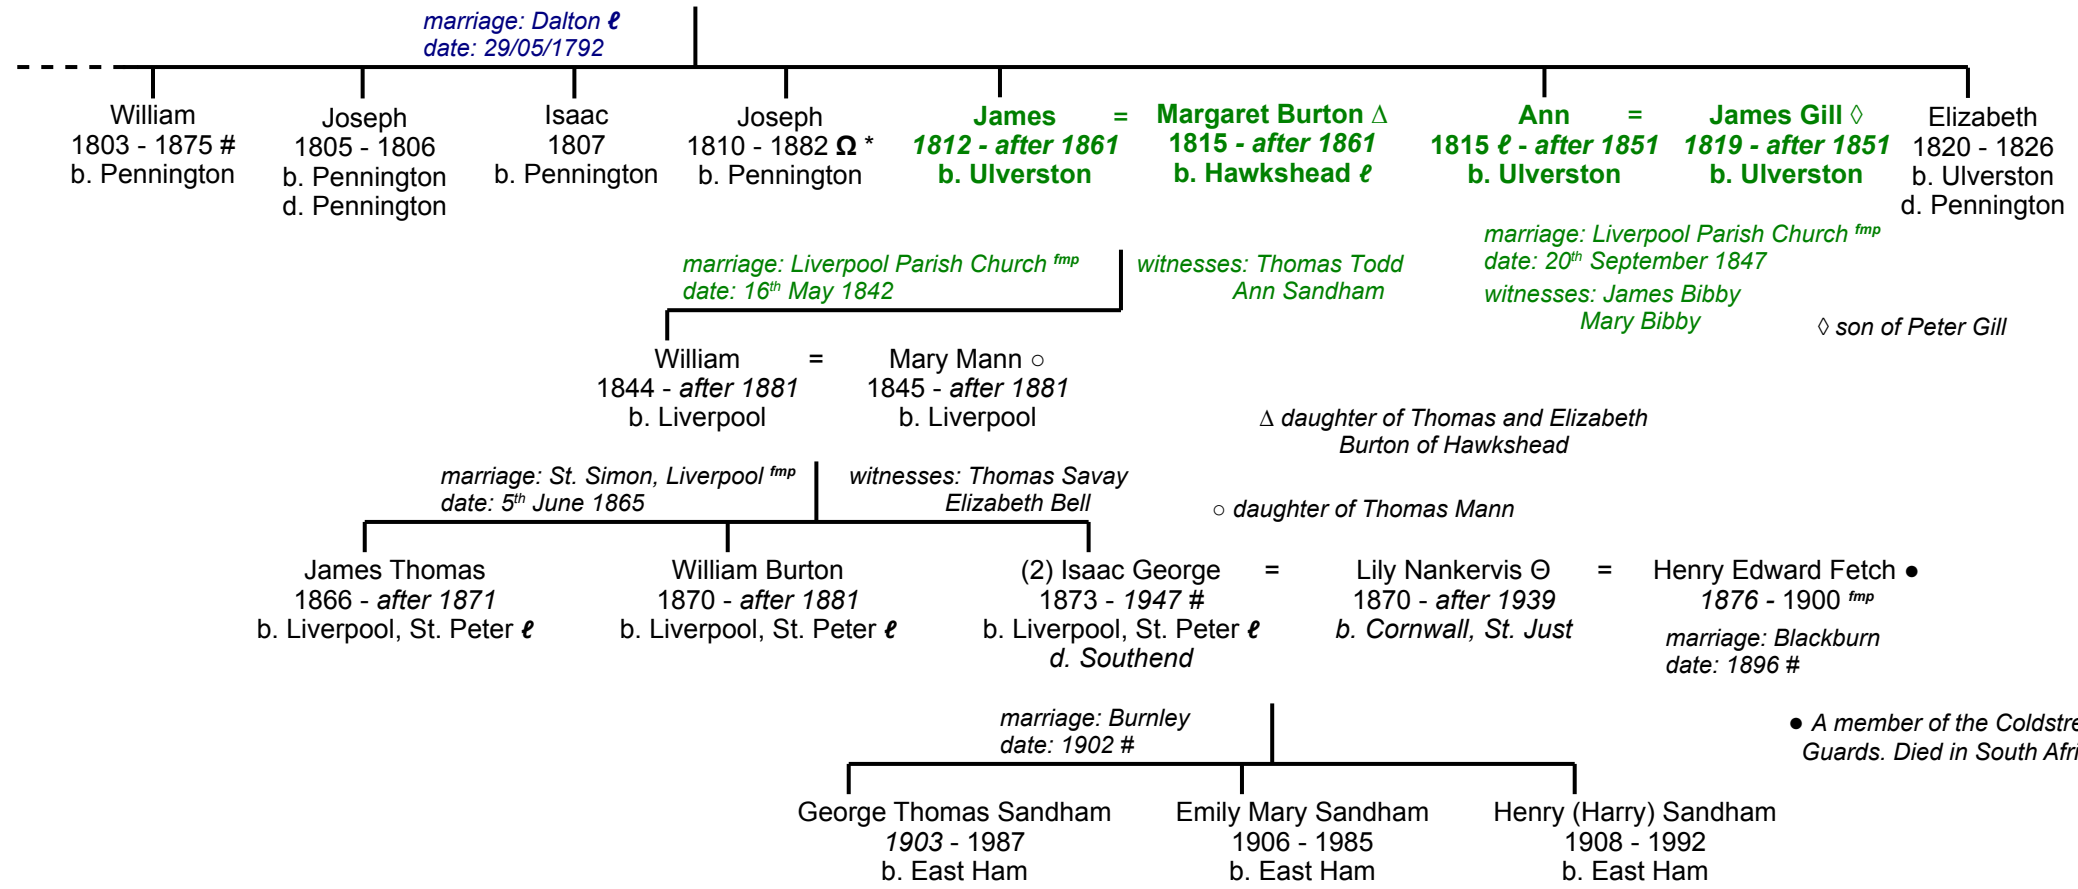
marriage: Dalton ℓ
date: 29/05/1792

William
1803 - 1875 #
b. Pennington

Joseph
1805 - 1806
b. Pennington
d. Pennington

Isaac
1807
b. Pennington

Joseph
1810 - 1882 Ω *
b. Pennington

James = Margaret Burton Δ
1812 - after 1861
b. Ulverston

Margaret Burton Δ
1815 - after 1861
b. Hawkshead ℓ

Ann = James Gill ◊
1815 ℓ - after 1851
b. Ulverston

James Gill ◊
1819 - after 1851
b. Ulverston

Elizabeth
1820 - 1826
b. Ulverston
d. Pennington

marriage: Liverpool Parish Church $^{fmp}$
date: 16$^{th}$ May 1842

witnesses: Thomas Todd
Ann Sandham

marriage: Liverpool Parish Church $^{fmp}$
date: 20$^{th}$ September 1847

witnesses: James Bibby
Mary Bibby

◊ son of Peter Gill

William = Mary Mann ○
1844 - after 1881
b. Liverpool

Mary Mann ○
1845 - after 1881
b. Liverpool

Δ daughter of Thomas and Elizabeth Burton of Hawkshead

marriage: St. Simon, Liverpool $^{fmp}$
date: 5$^{th}$ June 1865

witnesses: Thomas Savay
Elizabeth Bell

○ daughter of Thomas Mann

James Thomas
1866 - after 1871
b. Liverpool, St. Peter ℓ

William Burton
1870 - after 1881
b. Liverpool, St. Peter ℓ

(2) Isaac George = Lily Nankervis ϴ = Henry Edward Fetch ●
1873 - 1947 #
b. Liverpool, St. Peter ℓ
d. Southend

Lily Nankervis ϴ
1870 - after 1939
b. Cornwall, St. Just

Henry Edward Fetch ●
1876 - 1900 $^{fmp}$

marriage: Blackburn
date: 1896 #

marriage: Burnley
date: 1902 #

● A member of the Coldstre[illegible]
Guards. Died in South Afri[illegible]

George Thomas Sandham
1903 - 1987
b. East Ham

Emily Mary Sandham
1906 - 1985
b. East Ham

Henry (Harry) Sandham
1908 - 1992
b. East Ham